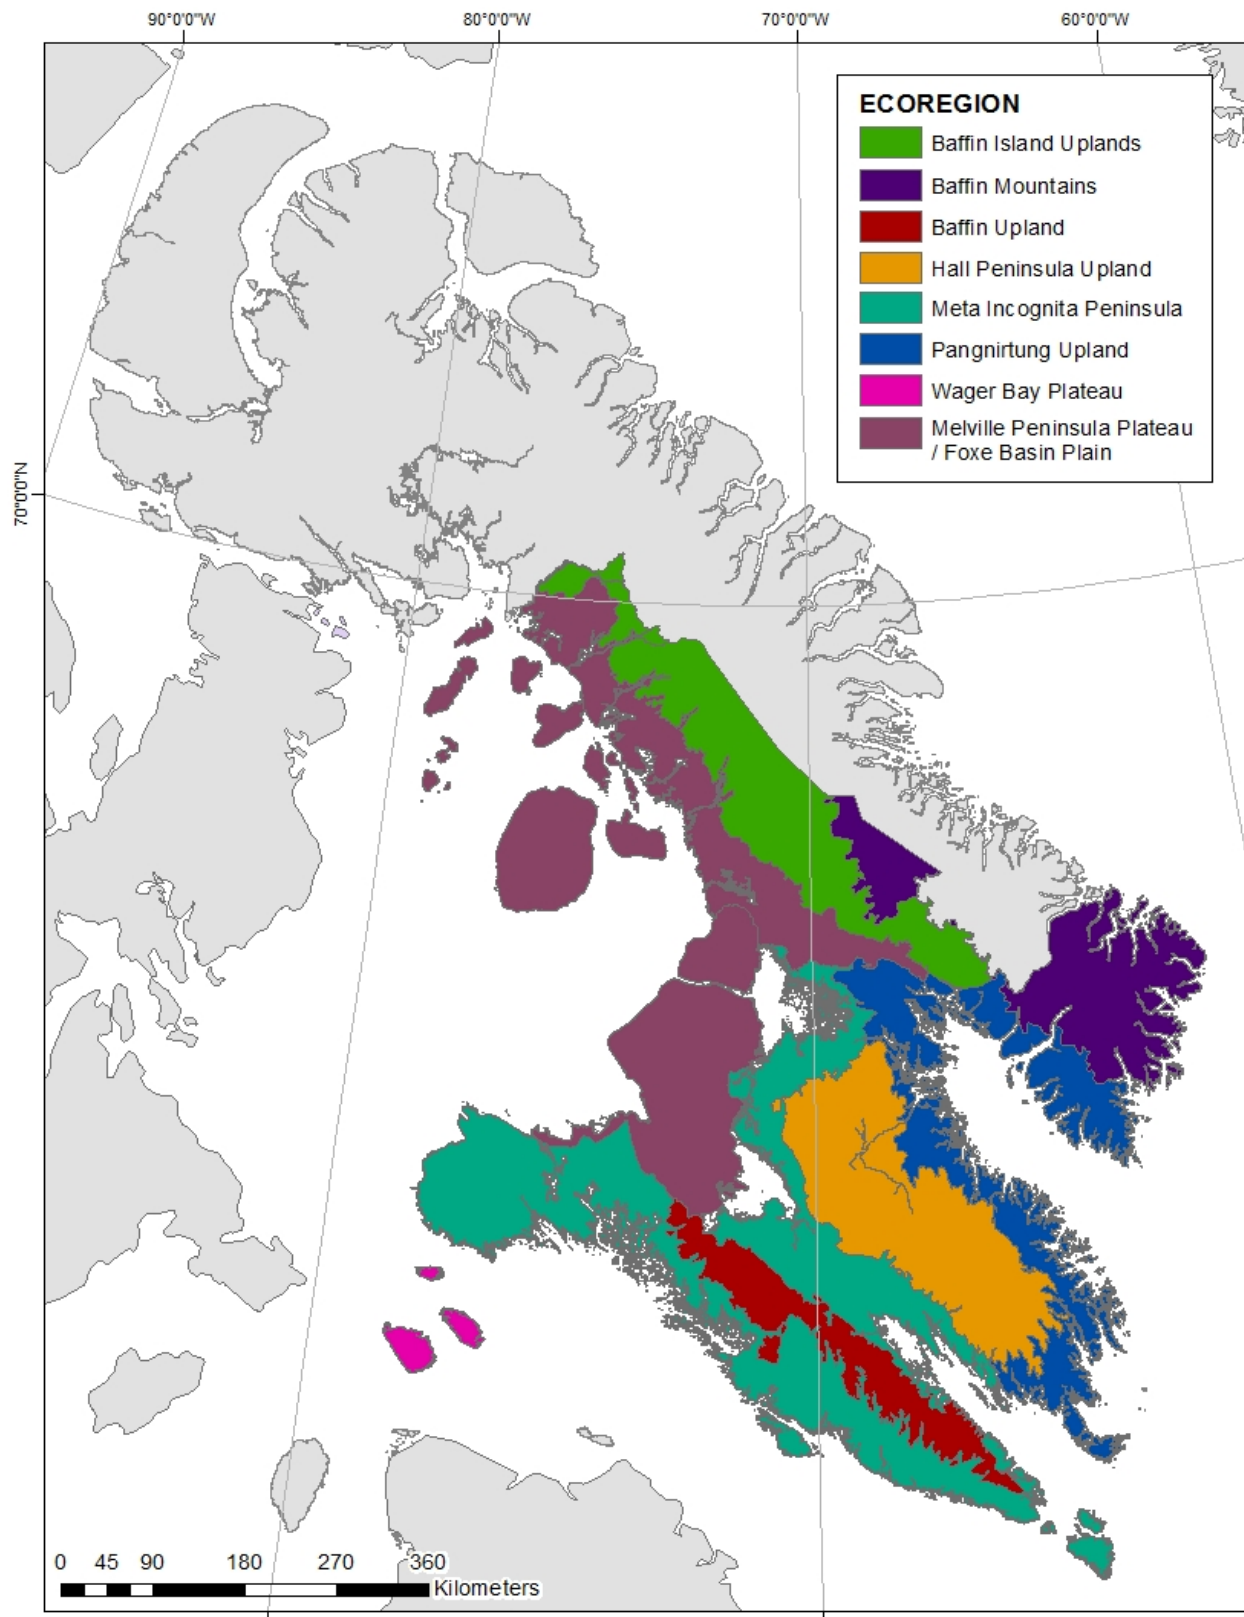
90°0'0"W
80°0'0"W
70°0'0"W
60°0'0"W

70°0'0"N

ECOREGION
Baffin Island Uplands
Baffin Mountains
Baffin Upland
Hall Peninsula Upland
Meta Incognita Peninsula
Pangnirtung Upland
Wager Bay Plateau
Melville Peninsula Plateau / Foxe Basin Plain

0 45 90 180 270 360
Kilometers